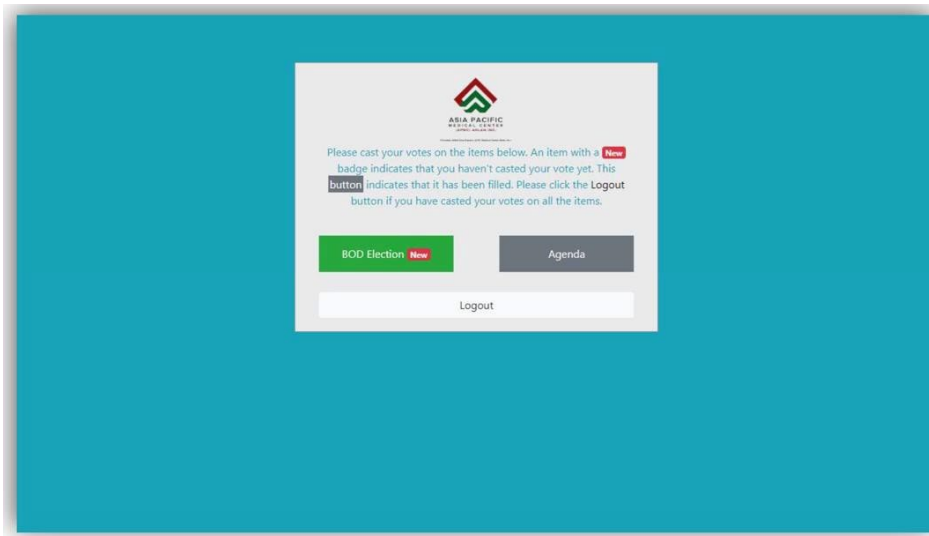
ASIA PACIFIC
MEDICAL CENTER
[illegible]

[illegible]

Please cast your votes on the items below. An item with a New badge indicates that you haven't casted your vote yet. This button indicates that it has been filled. Please click the Logout button if you have casted your votes on all the items.

BOD Election New

Agenda

Logout